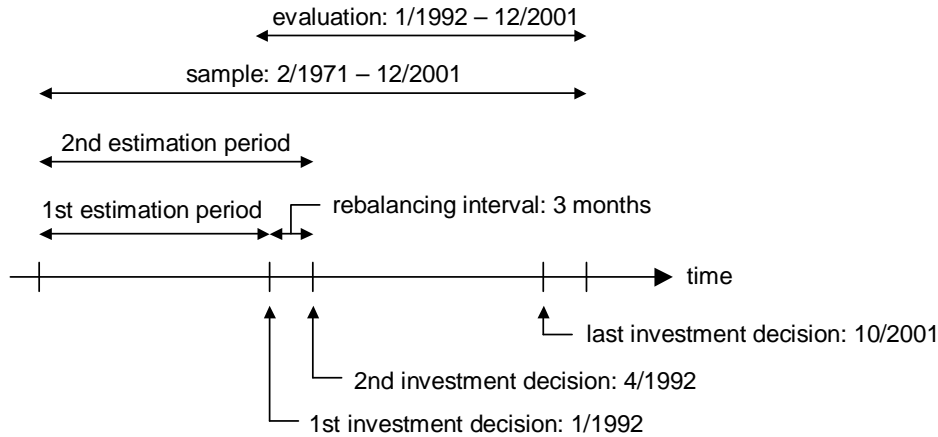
evaluation: 1/1992 – 12/2001

sample: 2/1971 – 12/2001

2nd estimation period

1st estimation period

rebalancing interval: 3 months

time

last investment decision: 10/2001

2nd investment decision: 4/1992

1st investment decision: 1/1992